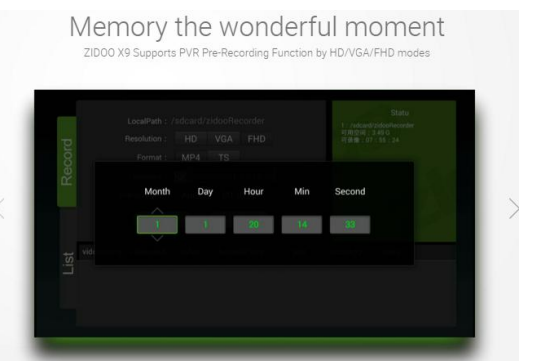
Memory the wonderful moment
ZIDOO X9 Supports PVR Pre-Recording Function by HD/VGA/FHD modes

Record

List

LocalPath : /sdcard/zidooRecorder

Resolution : HD VGA FHD

Format : MP4 TS

Status

1 : /sdcard/zidooRecorder

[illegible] : 3.49 G

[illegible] : 07 : 55 : 24

Month Day Hour Min Second

1 1 20 14 33

vid